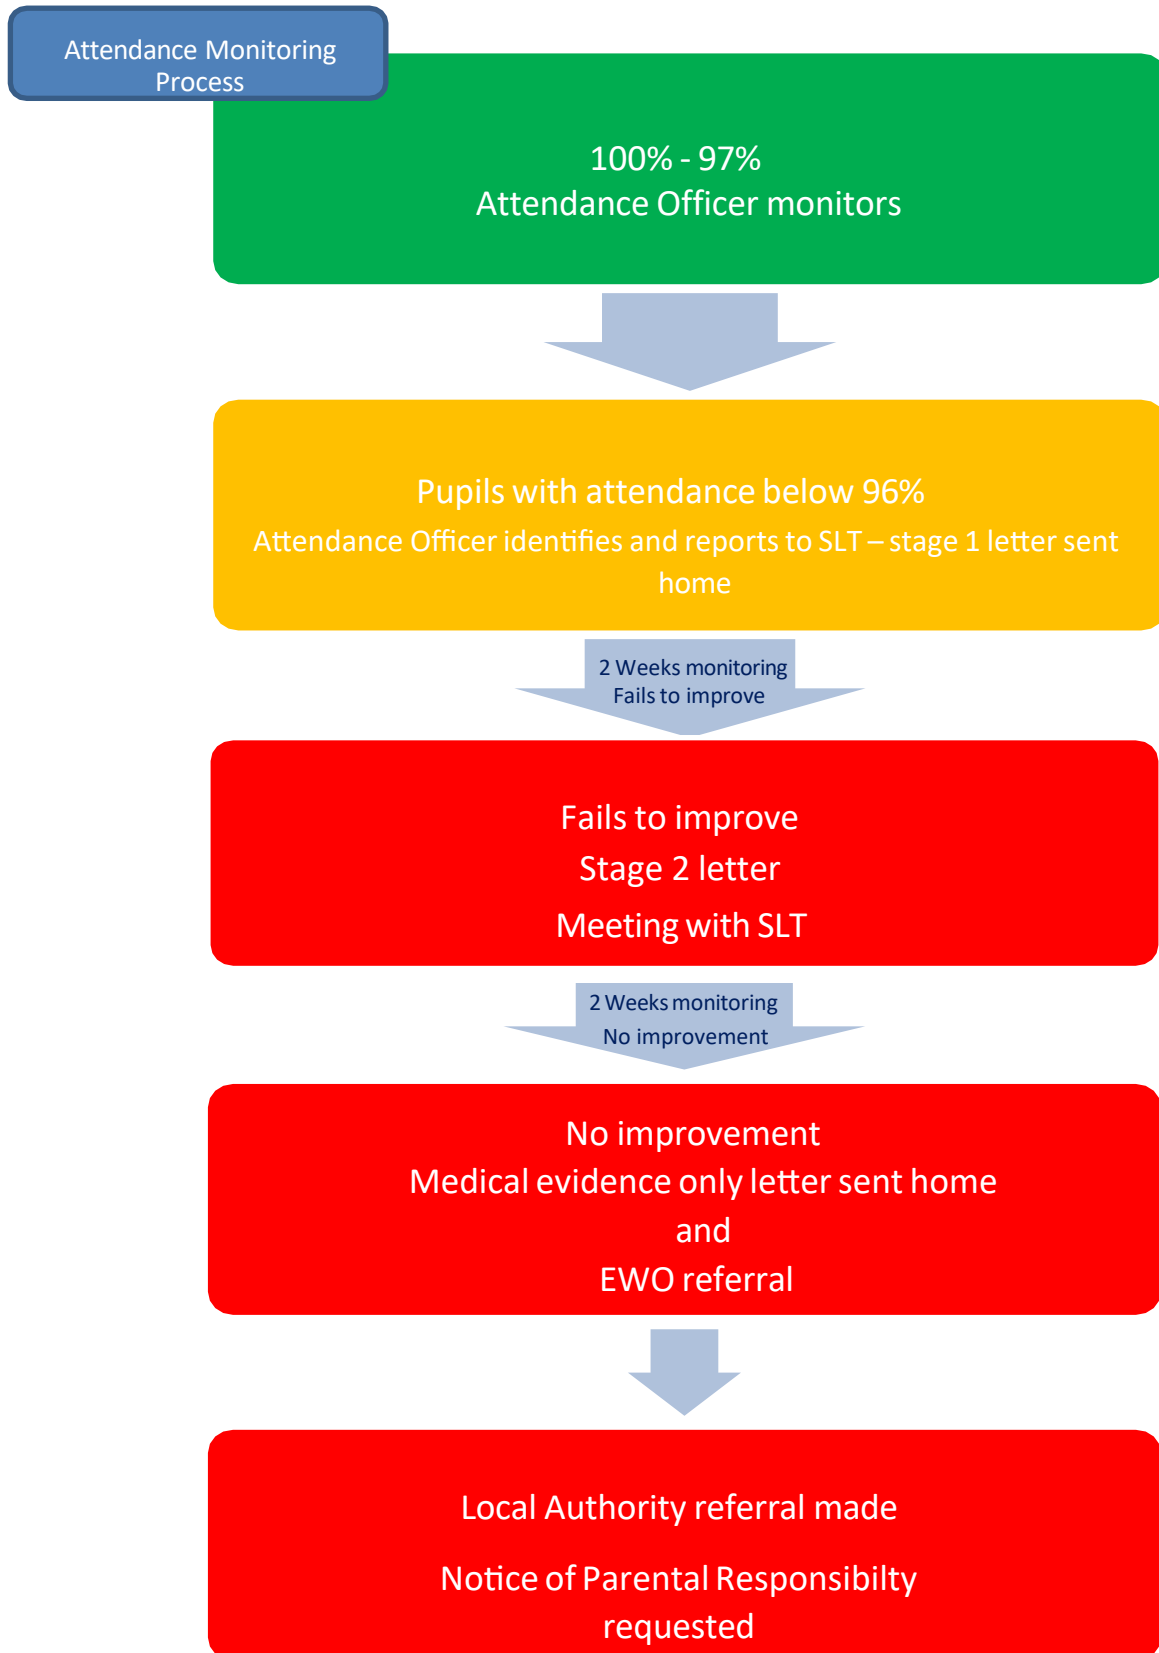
Attendance Monitoring Process

100% - 97%
Attendance Officer monitors

Pupils with attendance below 96%
Attendance Officer identifies and reports to SLT – stage 1 letter sent home

2 Weeks monitoring
Fails to improve

Fails to improve
Stage 2 letter
Meeting with SLT

2 Weeks monitoring
No improvement

No improvement
Medical evidence only letter sent home
and
EWO referral

Local Authority referral made

Notice of Parental Responsibilty requested